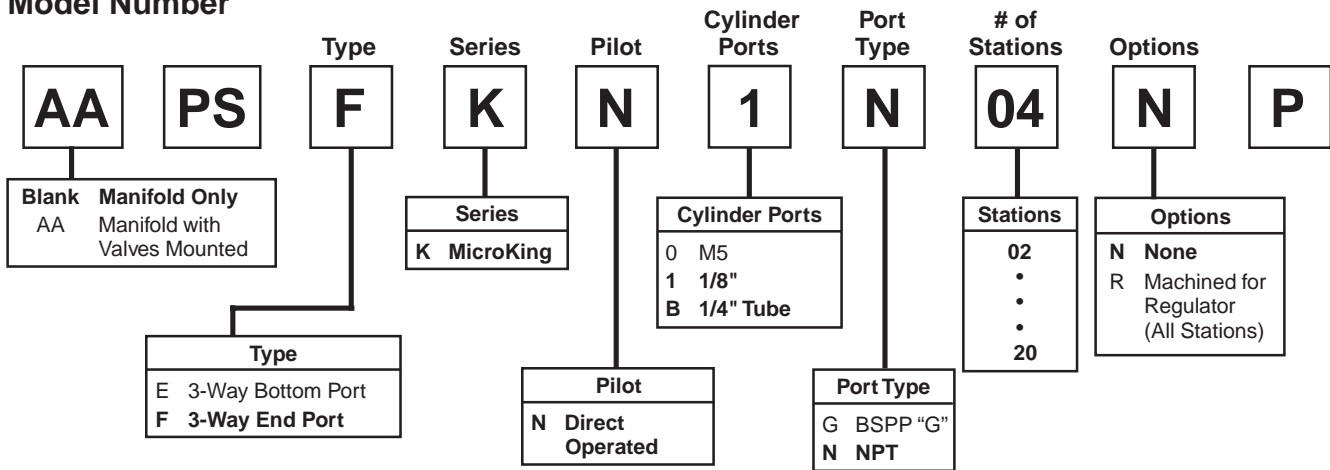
Model Number

Type Series Pilot Cylinder Ports Port Type # of Stations Options

AA PS F K N 1 N 04 N P

| Blank | Manifold Only |
|---|---|
| AA | Manifold with Valves Mounted |

| Series | |
|---|---|
| K | MicroKing |

| Cylinder Ports | |
|---|---|
| 0 | M5 |
| 1 | 1/8" |
| B | 1/4" Tube |

| Stations |
|---|
| 02 |
| • |
| • |
| • |
| 20 |

| Options | |
|---|---|
| N | None |
| R | Machined for Regulator (All Stations) |

| Type | |
|---|---|
| E | 3-Way Bottom Port |
| F | 3-Way End Port |

| Pilot | |
|---|---|
| N | Direct Operated |

| Port Type | |
|---|---|
| G | BSPP "G" |
| N | NPT |